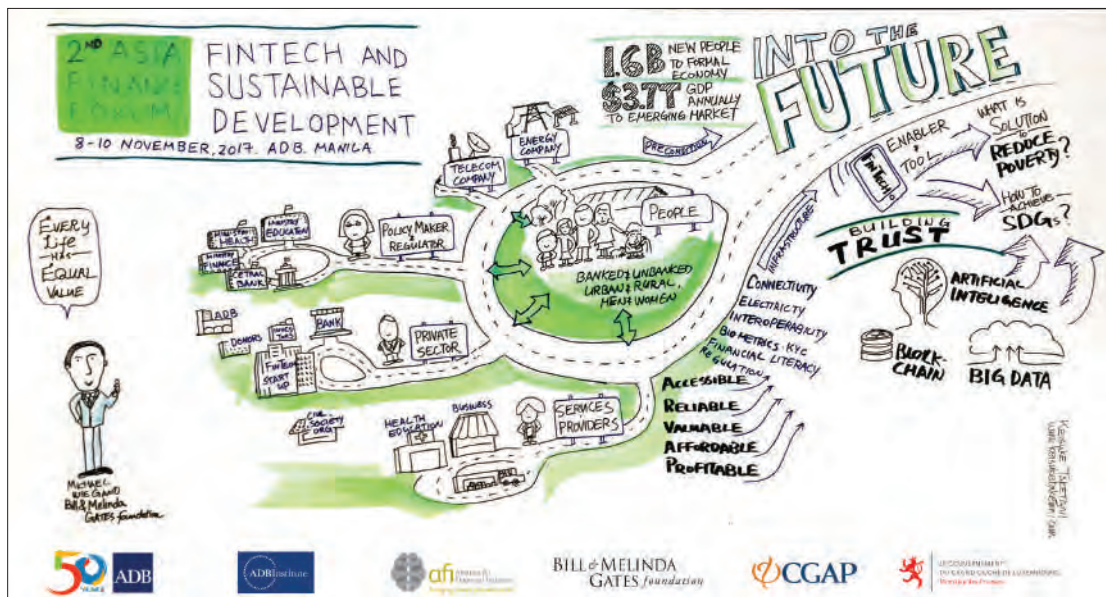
2ND ASIA FINANCE FORUM

FINTECH AND SUSTAINABLE DEVELOPMENT

8-10 NOVEMBER, 2017. ADB. MANILA

1.6B NEW PEOPLE TO FORMAL ECONOMY
$3.7T GDP ANNUALLY TO EMERGING MARKET

PRECONDITION

INTO THE FUTURE

ENABLER + TOOL

FINTECH

WHAT IS SOLUTION TO REDUCE POVERTY?

HOW TO ACHIEVE SDGs?

BUILDING TRUST

ARTIFICIAL INTELIGENCE

BLOCK-CHAIN

BIG DATA

TELECOM COMPANY

ENERGY COMPANY

PEOPLE

BANKED & UNBANKED URBAN & RURAL, MEN & WOMEN

MINISTRY HEALTH

MINISTRY EDUCATION

MINISTRY FINANCE

CENTRAL BANK

POLICY MAKER + REGULATOR

ADB

DONORS

INVESTORS

BANK

FINTECH START UP

PRIVATE SECTOR

CIVIL SOCIETY ORG

HEALTH EDUCATION

BUSINESS

SERVICES PROVIDERS

INFRASTRUCTURE

CONNECTIVITY

ELECTRICITY

INTEROPERABILITY

BIO METRICS - KYC

FINANCIAL LITERACY

REGULATION

ACCESSIBLE

RELIABLE

VALUABLE

AFFORDABLE

PROFITABLE

EVERY LIFE HAS EQUAL VALUE

MICHAEL WIEGAND
Bill & Melinda GATES foundation

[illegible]

50 YEARS ADB

ADB Institute

afi

BILL & MELINDA GATES foundation

CGAP

LE GOUVERNEMENT DU GRAND-DUCHÉ DE LUXEMBOURG